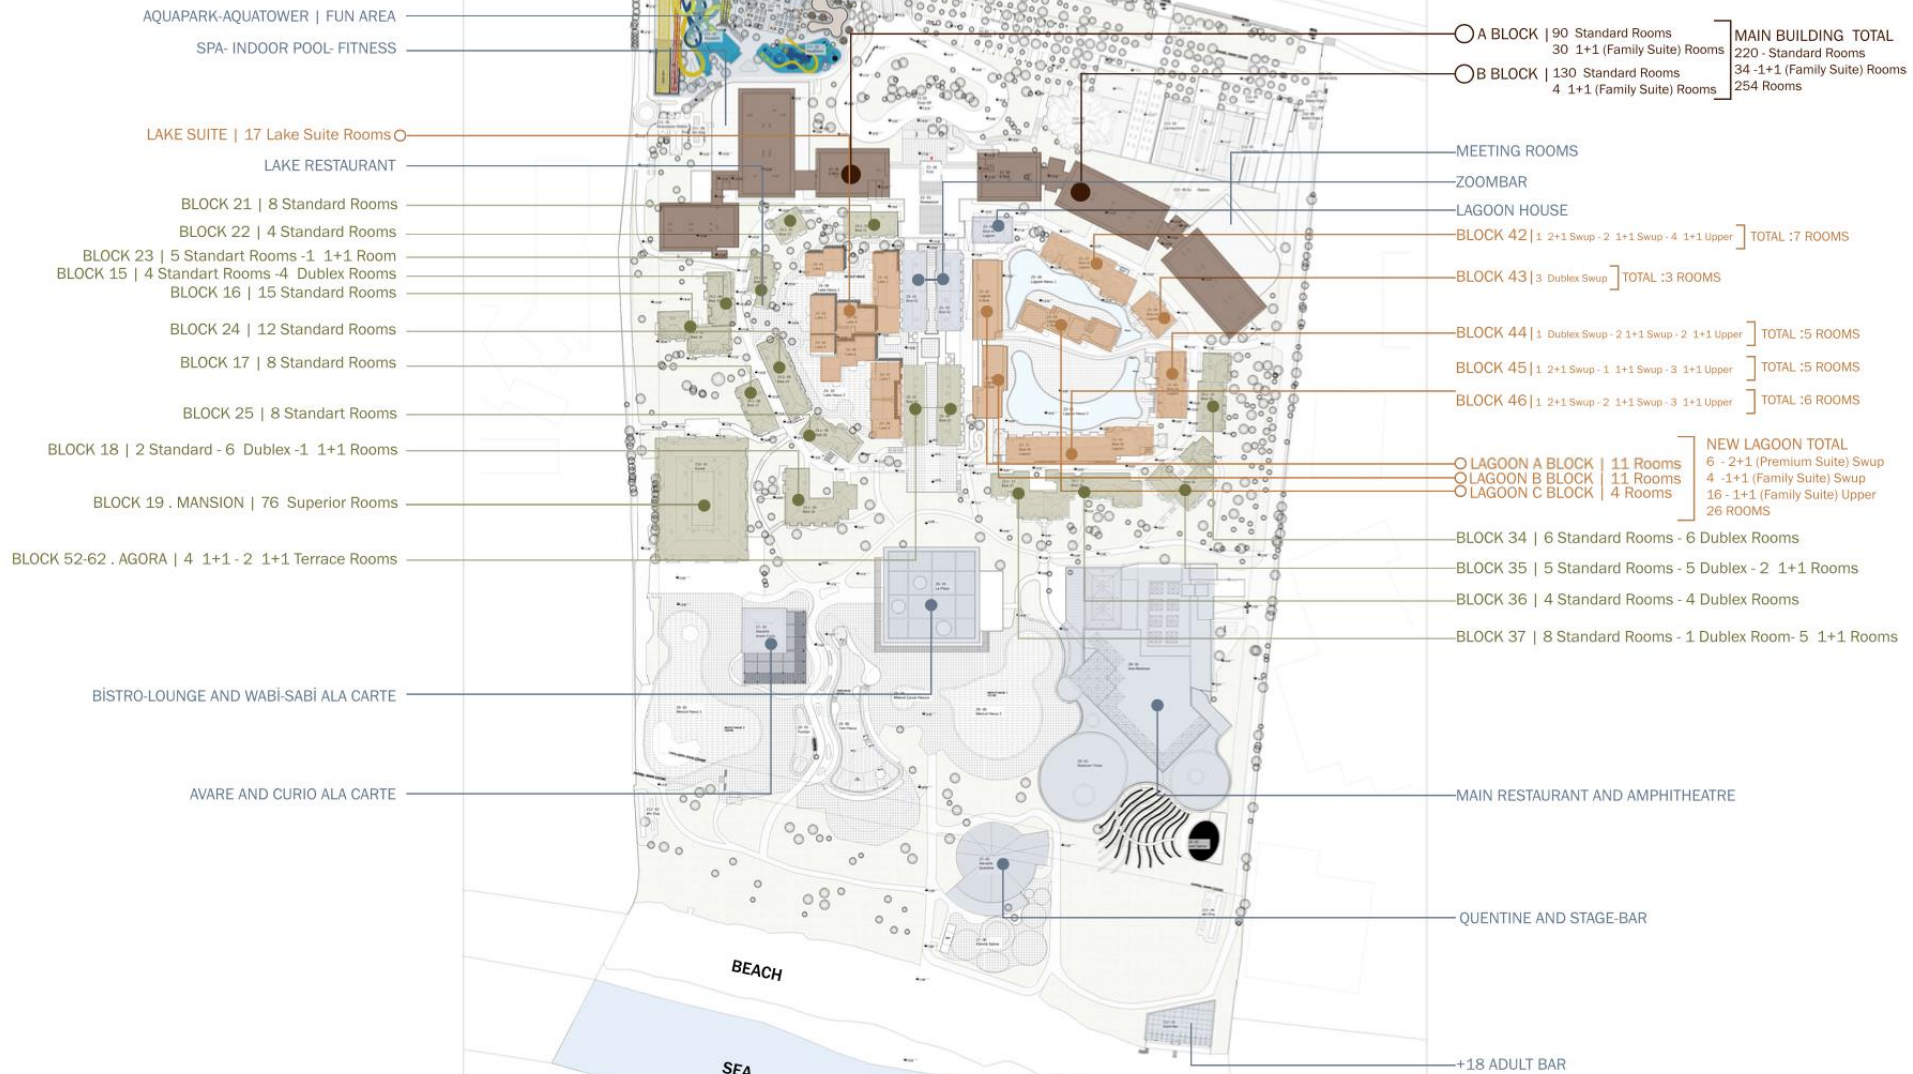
AQUAPARK-AQUATOWER | FUN AREA

SPA- INDOOR POOL- FITNESS

LAKE SUITE | 17 Lake Suite Rooms

LAKE RESTAURANT

BLOCK 21 | 8 Standard Rooms

BLOCK 22 | 4 Standard Rooms

BLOCK 23 | 5 Standart Rooms -1 1+1 Room

BLOCK 15 | 4 Standart Rooms -4 Dublex Rooms

BLOCK 16 | 15 Standard Rooms

BLOCK 24 | 12 Standard Rooms

BLOCK 17 | 8 Standard Rooms

BLOCK 25 | 8 Standart Rooms

BLOCK 18 | 2 Standard - 6 Dublex -1 1+1 Rooms

BLOCK 19 . MANSION | 76 Superior Rooms

BLOCK 52-62 . AGORA | 4 1+1 - 2 1+1 Terrace Rooms

BİSTRO-LOUNGE AND WABİ-SABİ ALA CARTE

AVARE AND CURIO ALA CARTE

A BLOCK | 90 Standard Rooms
30 1+1 (Family Suite) Rooms

B BLOCK | 130 Standard Rooms
4 1+1 (Family Suite) Rooms

MAIN BUILDING TOTAL
220 - Standard Rooms
34 -1+1 (Family Suite) Rooms
254 Rooms

MEETING ROOMS

ZOOMBAR

LAGOON HOUSE

BLOCK 42 | 1 2+1 Swup - 2 1+1 Swup - 4 1+1 Upper | TOTAL :7 ROOMS

BLOCK 43 | 3 Dublex Swup | TOTAL :3 ROOMS

BLOCK 44 | 1 Dublex Swup - 2 1+1 Swup - 2 1+1 Upper | TOTAL :5 ROOMS

BLOCK 45 | 1 2+1 Swup - 1 1+1 Swup - 3 1+1 Upper | TOTAL :5 ROOMS

BLOCK 46 | 1 2+1 Swup - 2 1+1 Swup - 3 1+1 Upper | TOTAL :6 ROOMS

LAGOON A BLOCK | 11 Rooms
LAGOON B BLOCK | 11 Rooms
LAGOON C BLOCK | 4 Rooms

NEW LAGOON TOTAL
6 - 2+1 (Premium Suite) Swup
4 -1+1 (Family Suite) Swup
16 - 1+1 (Family Suite) Upper
26 ROOMS

BLOCK 34 | 6 Standard Rooms - 6 Dublex Rooms

BLOCK 35 | 5 Standard Rooms - 5 Dublex - 2 1+1 Rooms

BLOCK 36 | 4 Standard Rooms - 4 Dublex Rooms

BLOCK 37 | 8 Standard Rooms - 1 Dublex Room- 5 1+1 Rooms

MAIN RESTAURANT AND AMPHITHEATRE

QUENTINE AND STAGE-BAR

BEACH

SEA

+18 ADULT BAR